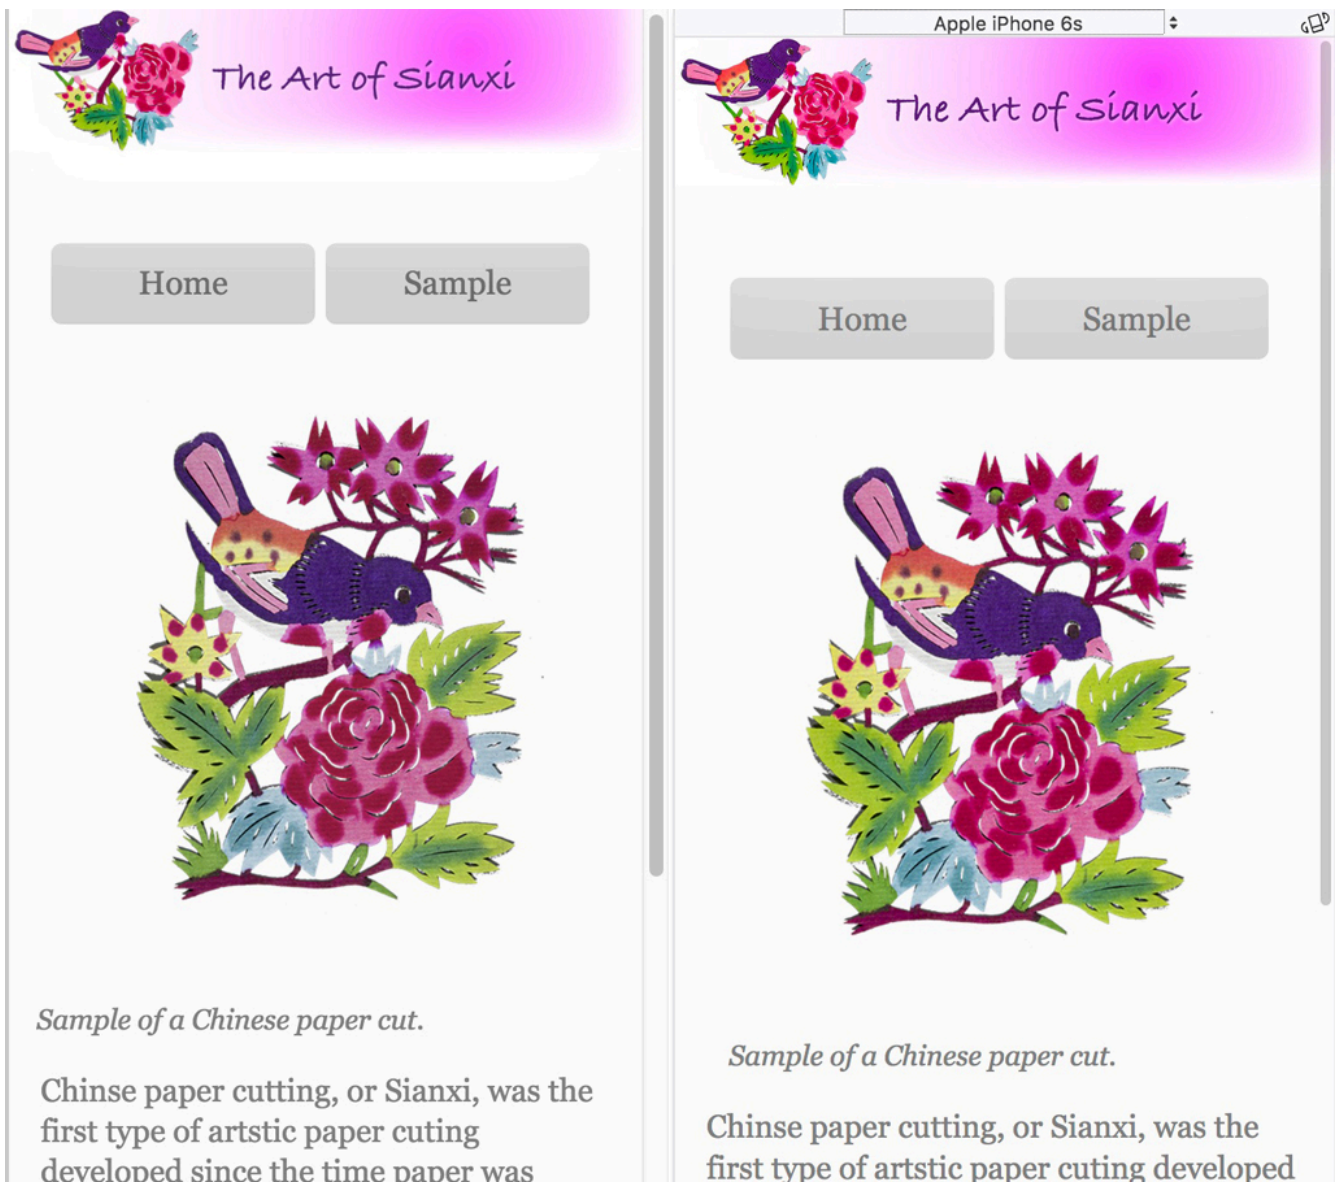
The Art of Sianxi

Home

Sample

Sample of a Chinese paper cut.

Chinse paper cutting, or Sianxi, was the first type of artstic paper cuting developed since the time paper was

Apple iPhone 6s

The Art of Sianxi

Home

Sample

Sample of a Chinese paper cut.

Chinse paper cutting, or Sianxi, was the first type of artstic paper cuting developed